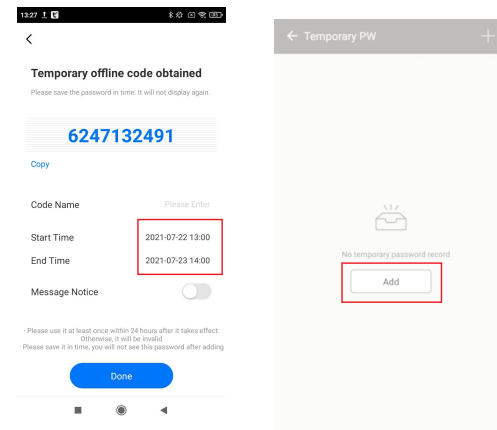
13:27

<

Temporary offline code obtained

Please save the password in time. It will not display again.

6247132491

Copy

Code Name Please Enter

Start Time 2021-07-22 13:00

End Time 2021-07-23 14:00

Message Notice

· Please use it at least once within 24 hours after it takes effect. Otherwise, it will be invalid
· Please save it in time, you will not see this password after adding

Done

← Temporary PW +

No temporary password record

Add